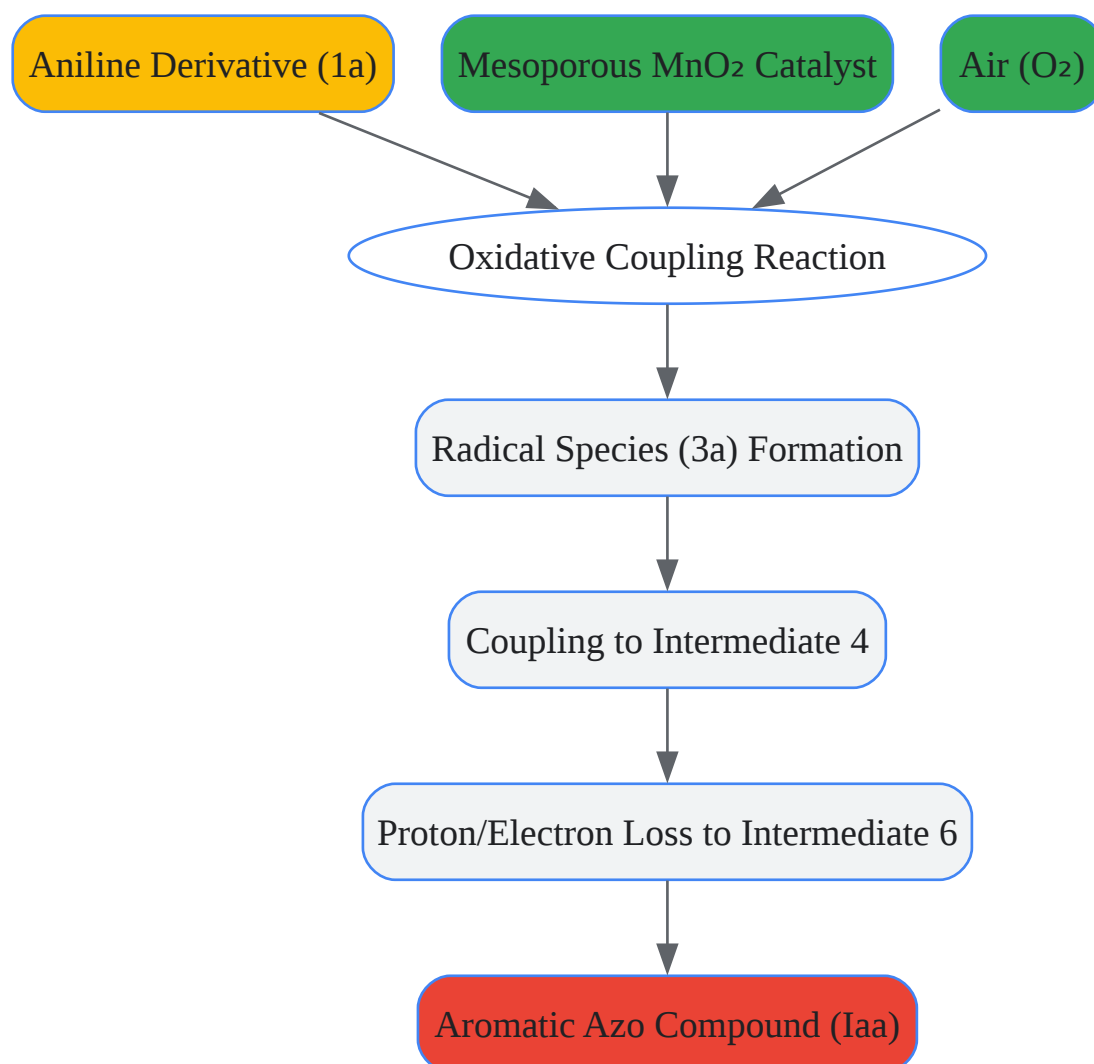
Aniline Derivative (1a)

Mesoporous $MnO_2$ Catalyst

Air ($O_2$)

Oxidative Coupling Reaction

Radical Species (3a) Formation

Coupling to Intermediate 4

Proton/Electron Loss to Intermediate 6

Aromatic Azo Compound (Iaa)